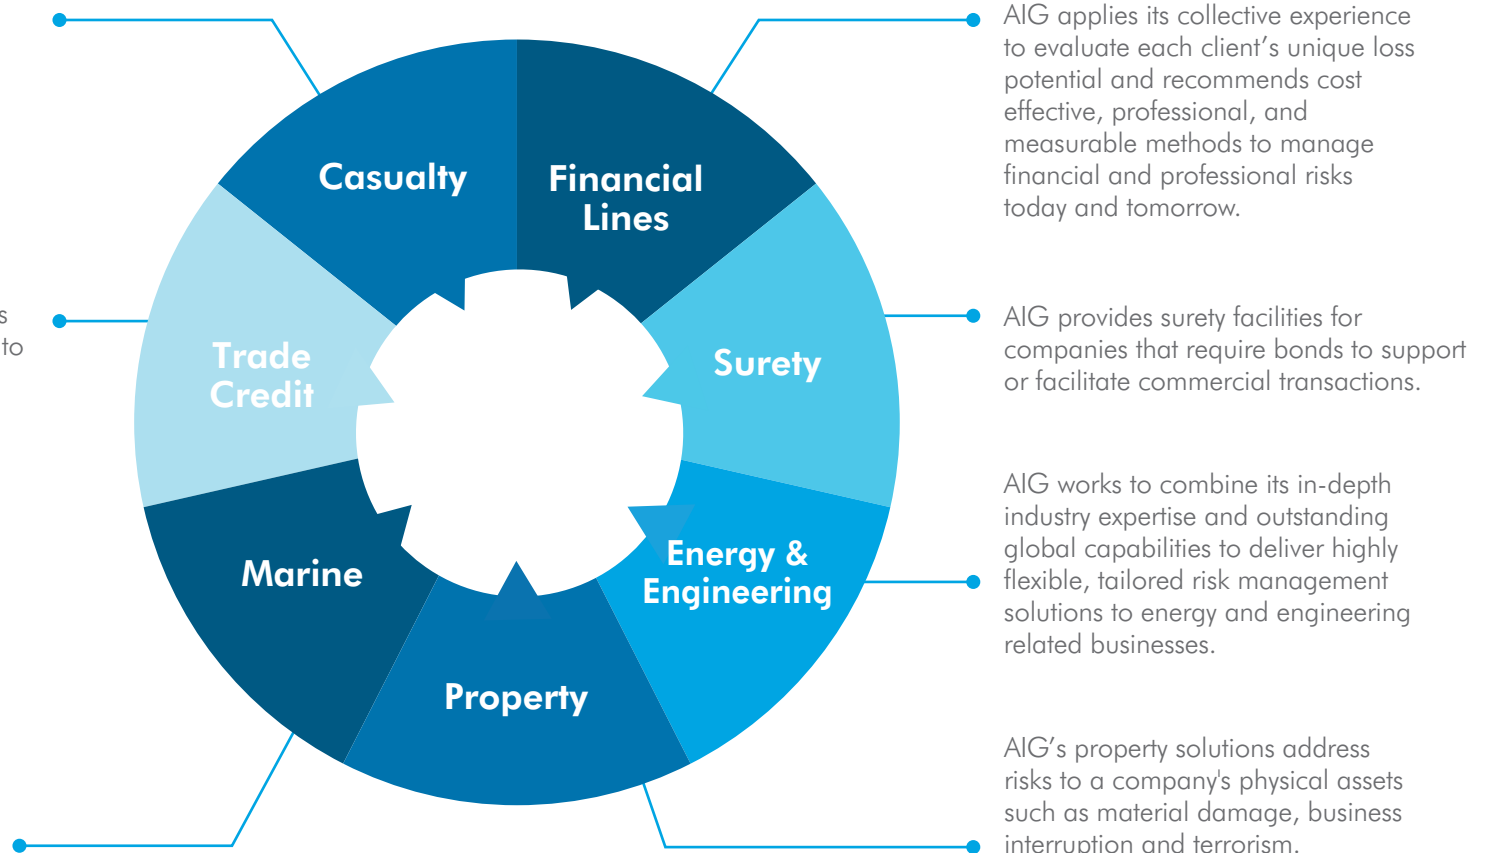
s
to

Casualty

Financial Lines

Trade Credit

Surety

Marine

Energy & Engineering

Property

AIG applies its collective experience to evaluate each client's unique loss potential and recommends cost effective, professional, and measurable methods to manage financial and professional risks today and tomorrow.

AIG provides surety facilities for companies that require bonds to support or facilitate commercial transactions.

AIG works to combine its in-depth industry expertise and outstanding global capabilities to deliver highly flexible, tailored risk management solutions to energy and engineering related businesses.

AIG's property solutions address risks to a company's physical assets such as material damage, business interruption and terrorism.